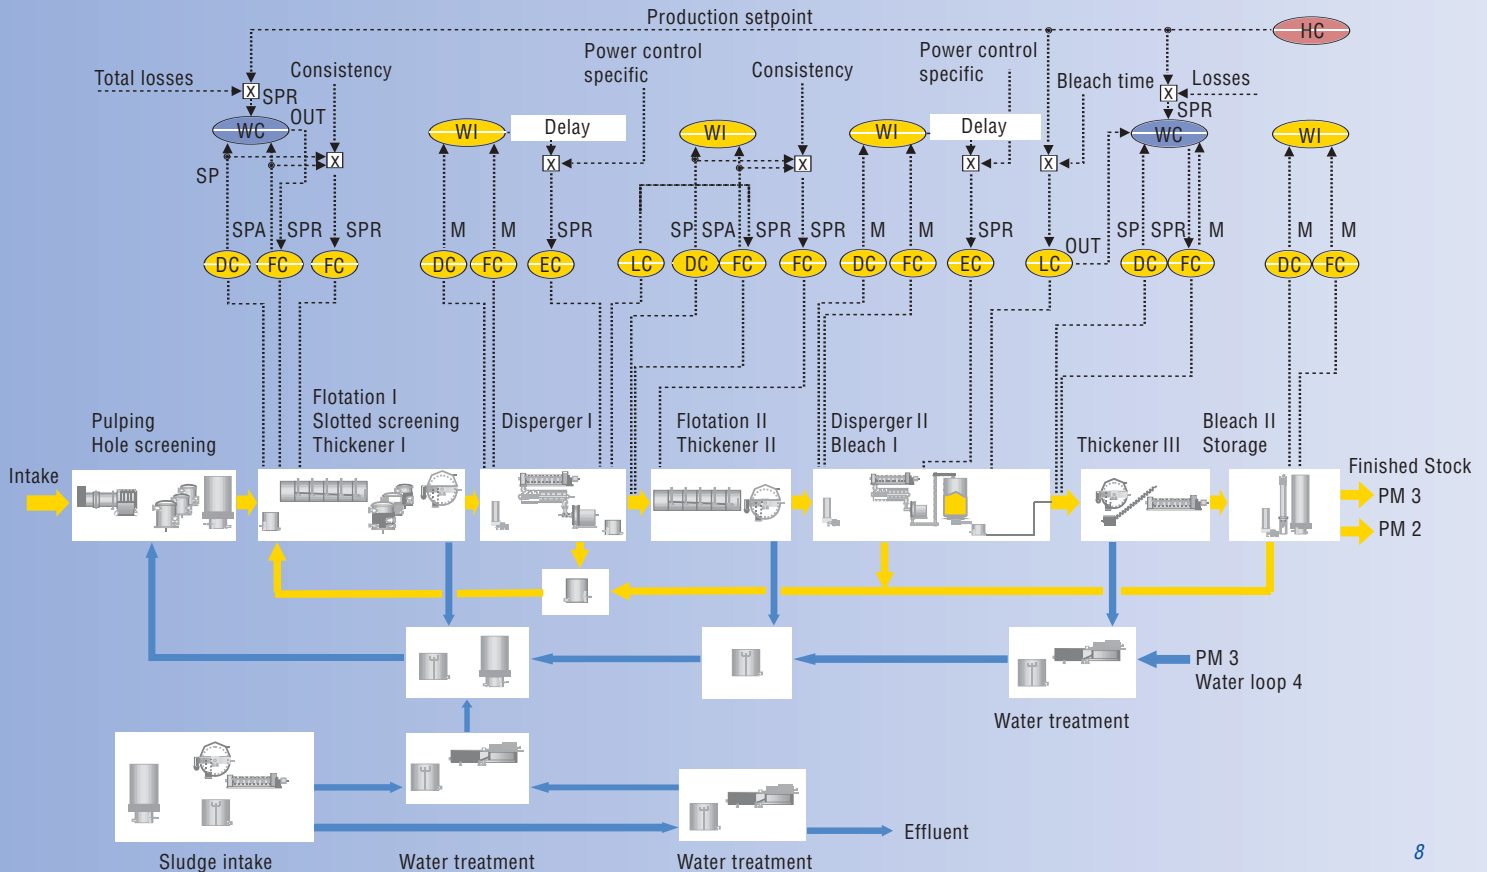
Production setpoint

HC

Total losses

Consistency

SPR

OUT

WC

SP

Power control specific

WI

Delay

Consistency

WI

Power control specific

WI

Delay

Bleach time

Losses

SPR

WC

WI

SPA SPR SPR

DC FC FC

M M SPR

DC FC EC

LC

SP SPA SPR SPR

DC FC FC

M M SPR

DC FC EC

OUT

LC

SP SPR M

DC FC

M M

DC FC

Pulping
Hole screening

Flotation I
Slotted screening
Thickener I

Disperger I

Flotation II
Thickener II

Disperger II
Bleach I

Thickener III

Bleach II
Storage

Intake

Finished Stock

PM 3

PM 2

PM 3
Water loop 4

Water treatment

Sludge intake

Water treatment

Water treatment

Effluent

8